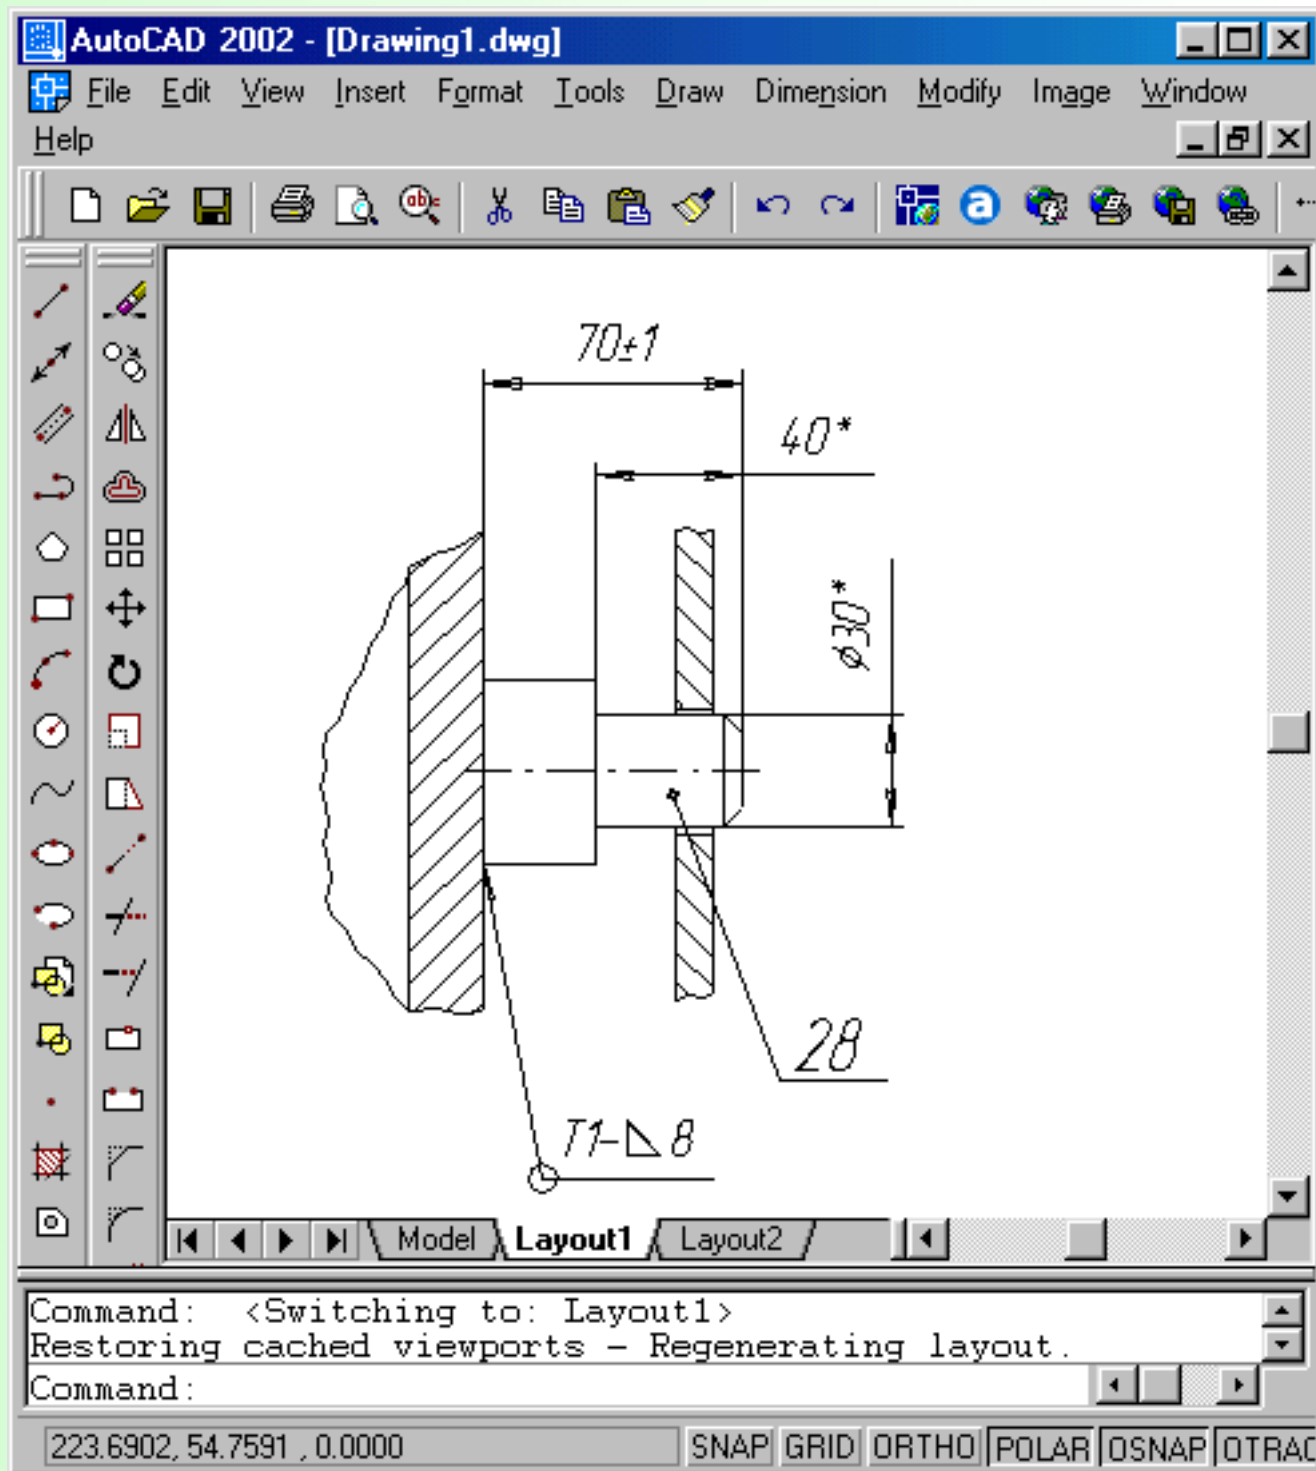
AutoCAD 2002 - [Drawing1.dwg]

File Edit View Insert Format Tools Draw Dimension Modify Image Window Help

$70\pm1$

$40^*$

$\phi30^*$

28

T1-△8

Model Layout1 Layout2

Command: <Switching to: Layout1>
Restoring cached viewports - Regenerating layout.
Command:

223.6902, 54.7591 , 0.0000 SNAP GRID ORTHO POLAR OSNAP OTRAC